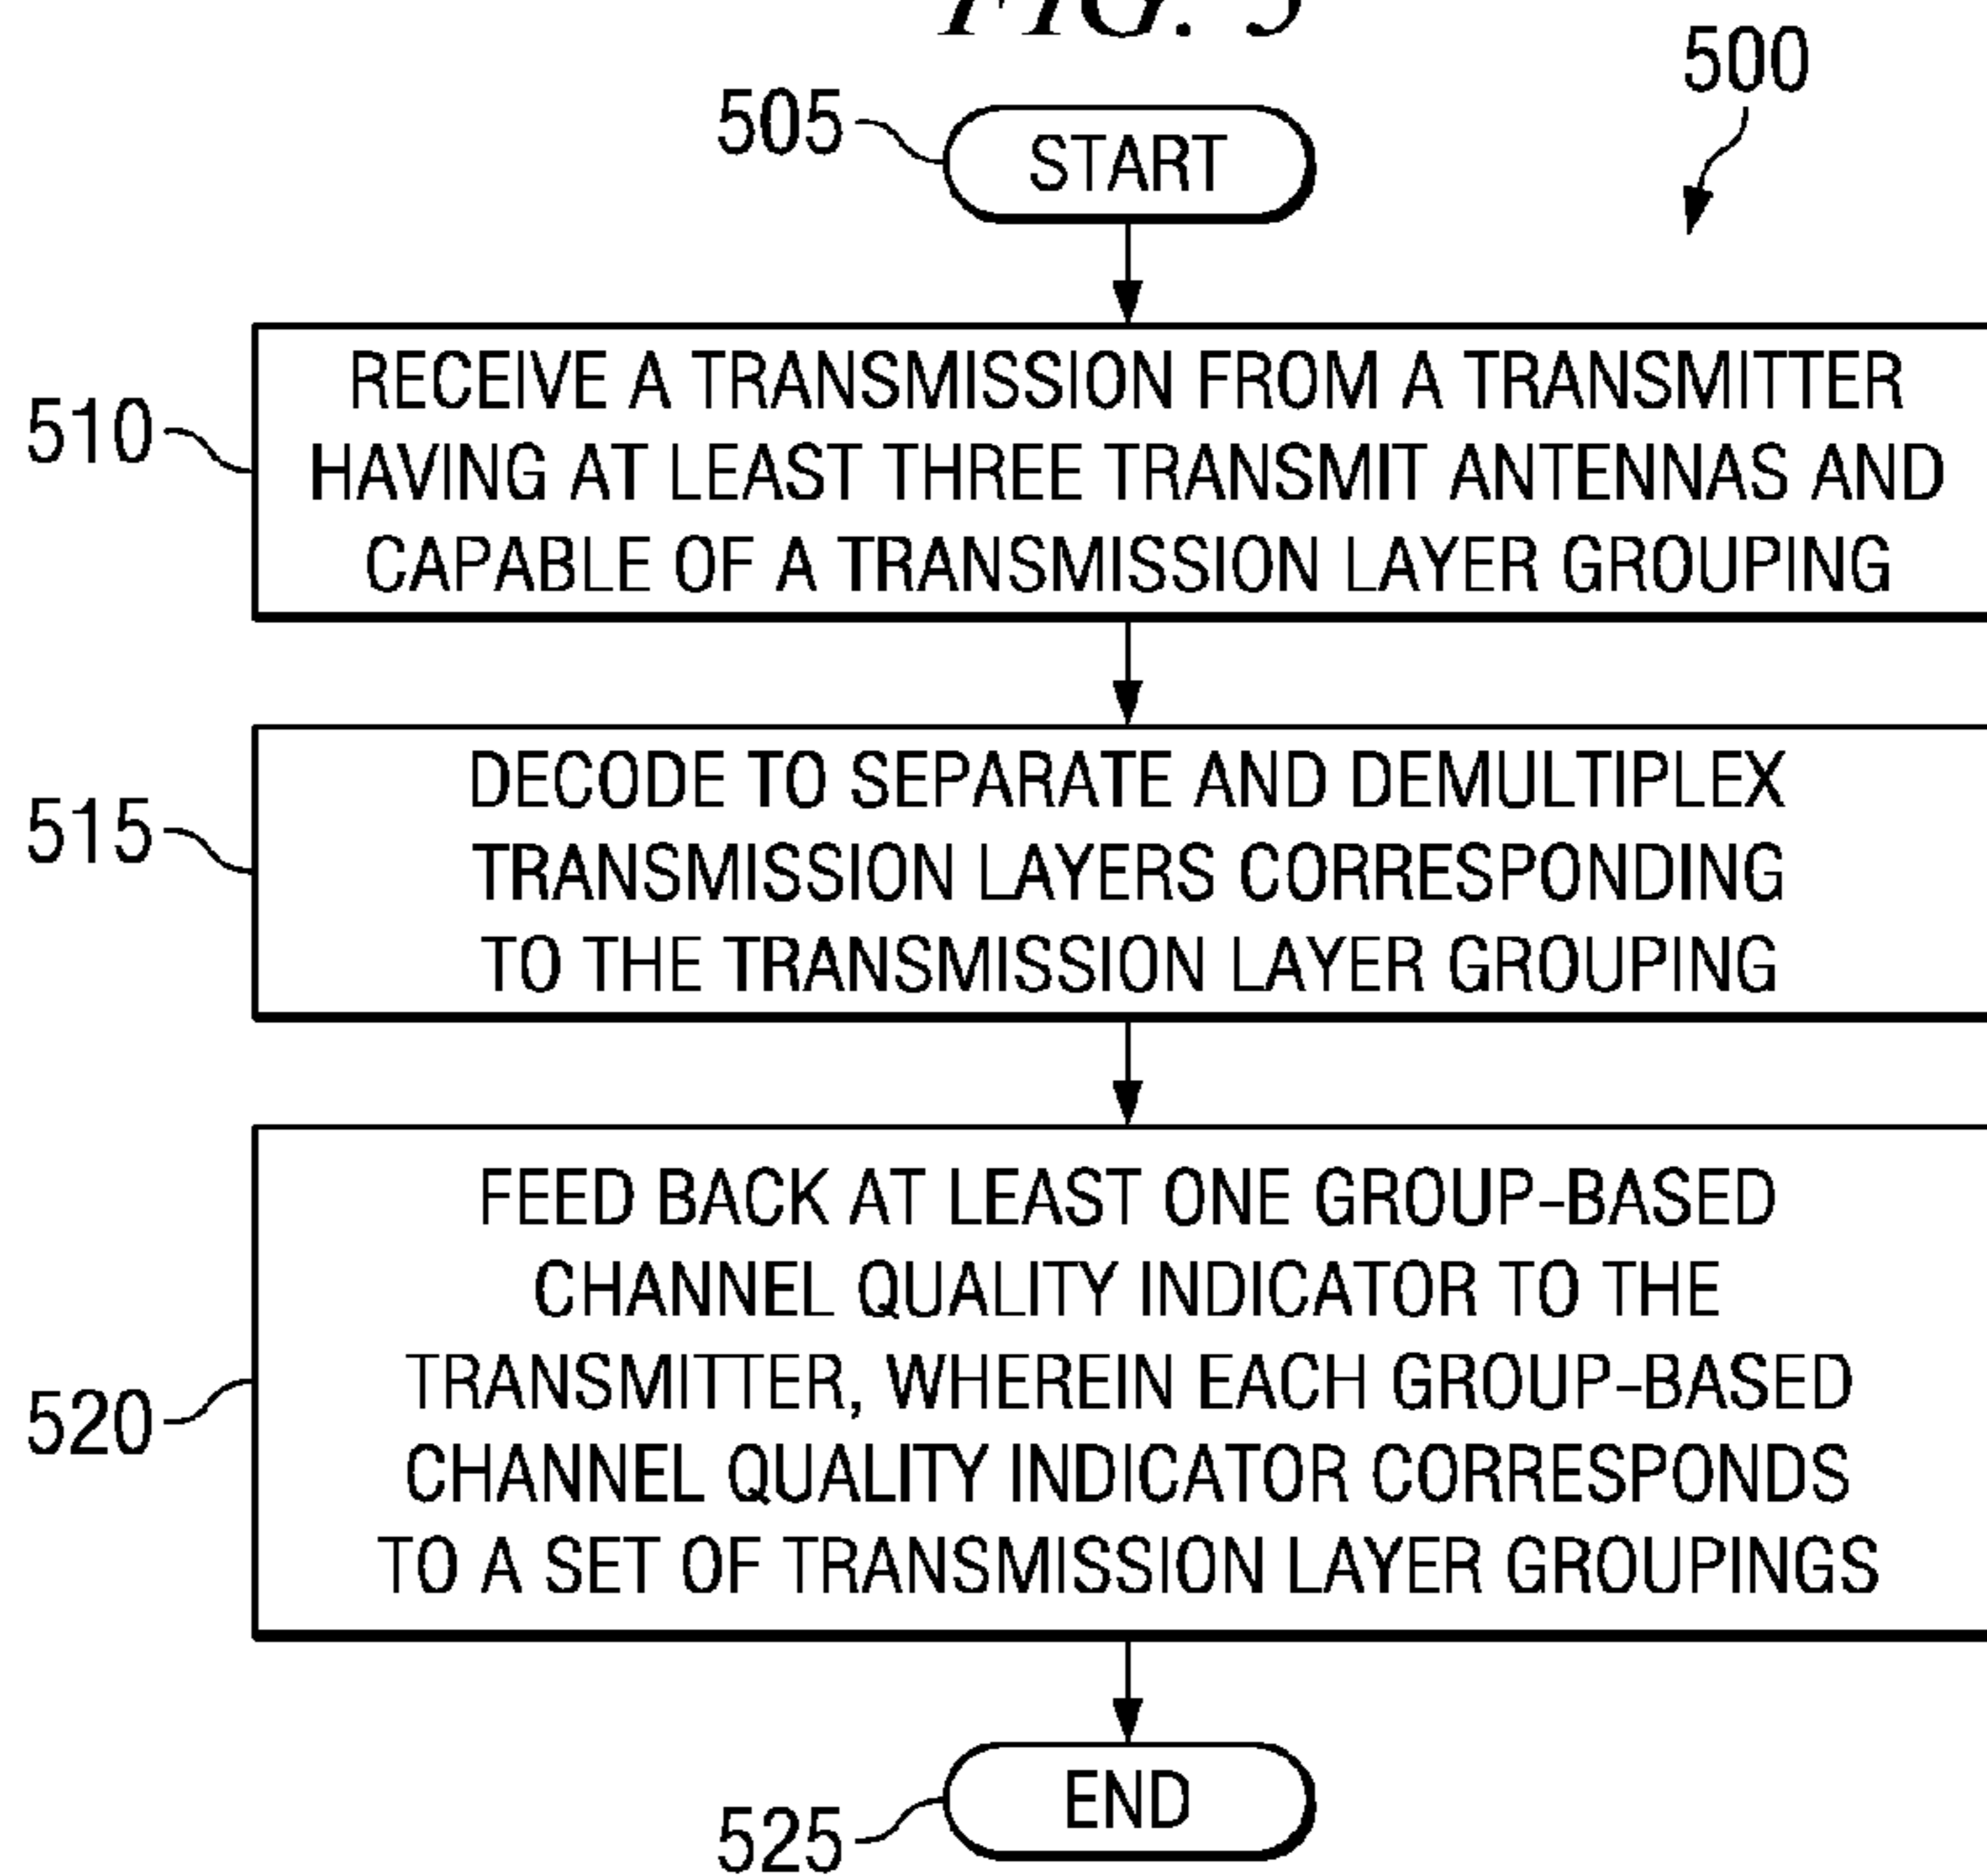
FIG. 5

500

505 START

510 RECEIVE A TRANSMISSION FROM A TRANSMITTER HAVING AT LEAST THREE TRANSMIT ANTENNAS AND CAPABLE OF A TRANSMISSION LAYER GROUPING

515 DECODE TO SEPARATE AND DEMULTIPLEX TRANSMISSION LAYERS CORRESPONDING TO THE TRANSMISSION LAYER GROUPING

520 FEED BACK AT LEAST ONE GROUP-BASED CHANNEL QUALITY INDICATOR TO THE TRANSMITTER, WHEREIN EACH GROUP-BASED CHANNEL QUALITY INDICATOR CORRESPONDS TO A SET OF TRANSMISSION LAYER GROUPINGS

525 END